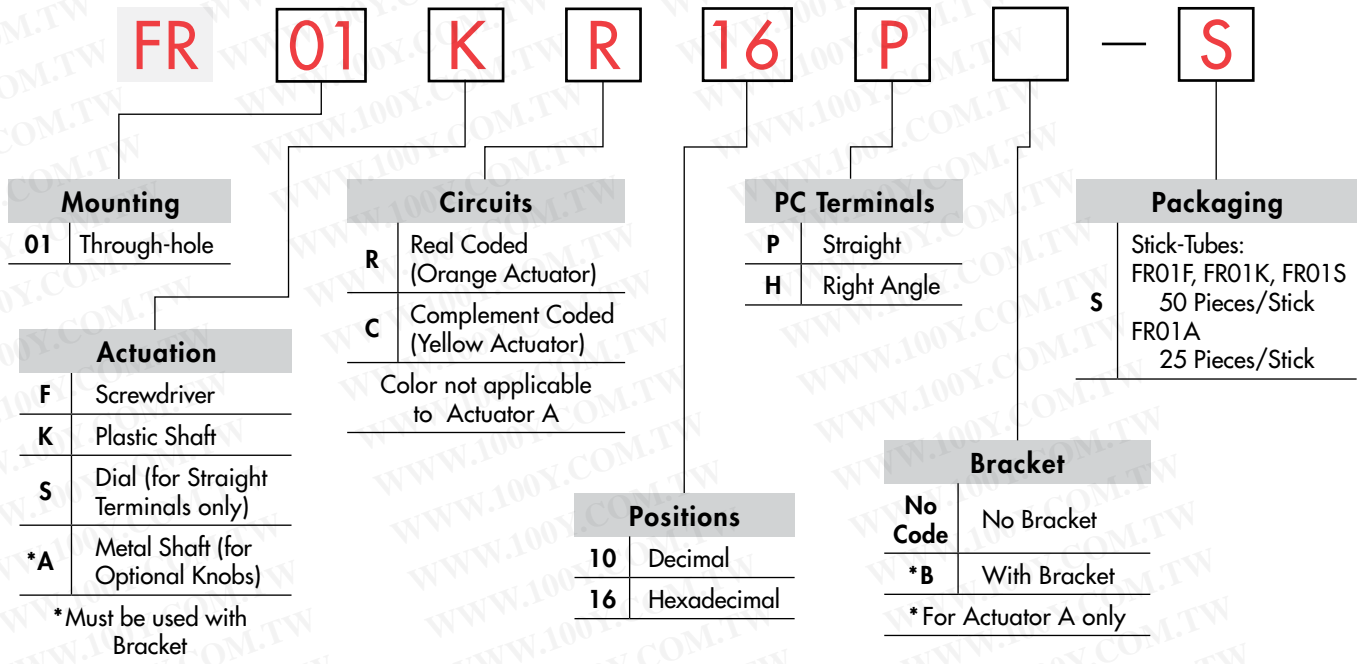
FR 01 K R 16 P — S

Mounting

| 01 | Through-hole |
|---|---|

Actuation

| F | Screwdriver |
|---|---|
| K | Plastic Shaft |
| S | Dial (for Straight Terminals only) |
| *A | Metal Shaft (for Optional Knobs) |

*Must be used with Bracket

Circuits

| R | Real Coded (Orange Actuator) |
|---|---|
| C | Complement Coded (Yellow Actuator) |

Color not applicable to Actuator A

Positions

| 10 | Decimal |
|---|---|
| 16 | Hexadecimal |

PC Terminals

| P | Straight |
|---|---|
| H | Right Angle |

Bracket

| No Code | No Bracket |
|---|---|
| *B | With Bracket |

*For Actuator A only

Packaging

| S | Stick-Tubes: FR01F, FR01K, FR01S 50 Pieces/Stick FR01A 25 Pieces/Stick |
|---|---|

WWW.100Y.COM.TW